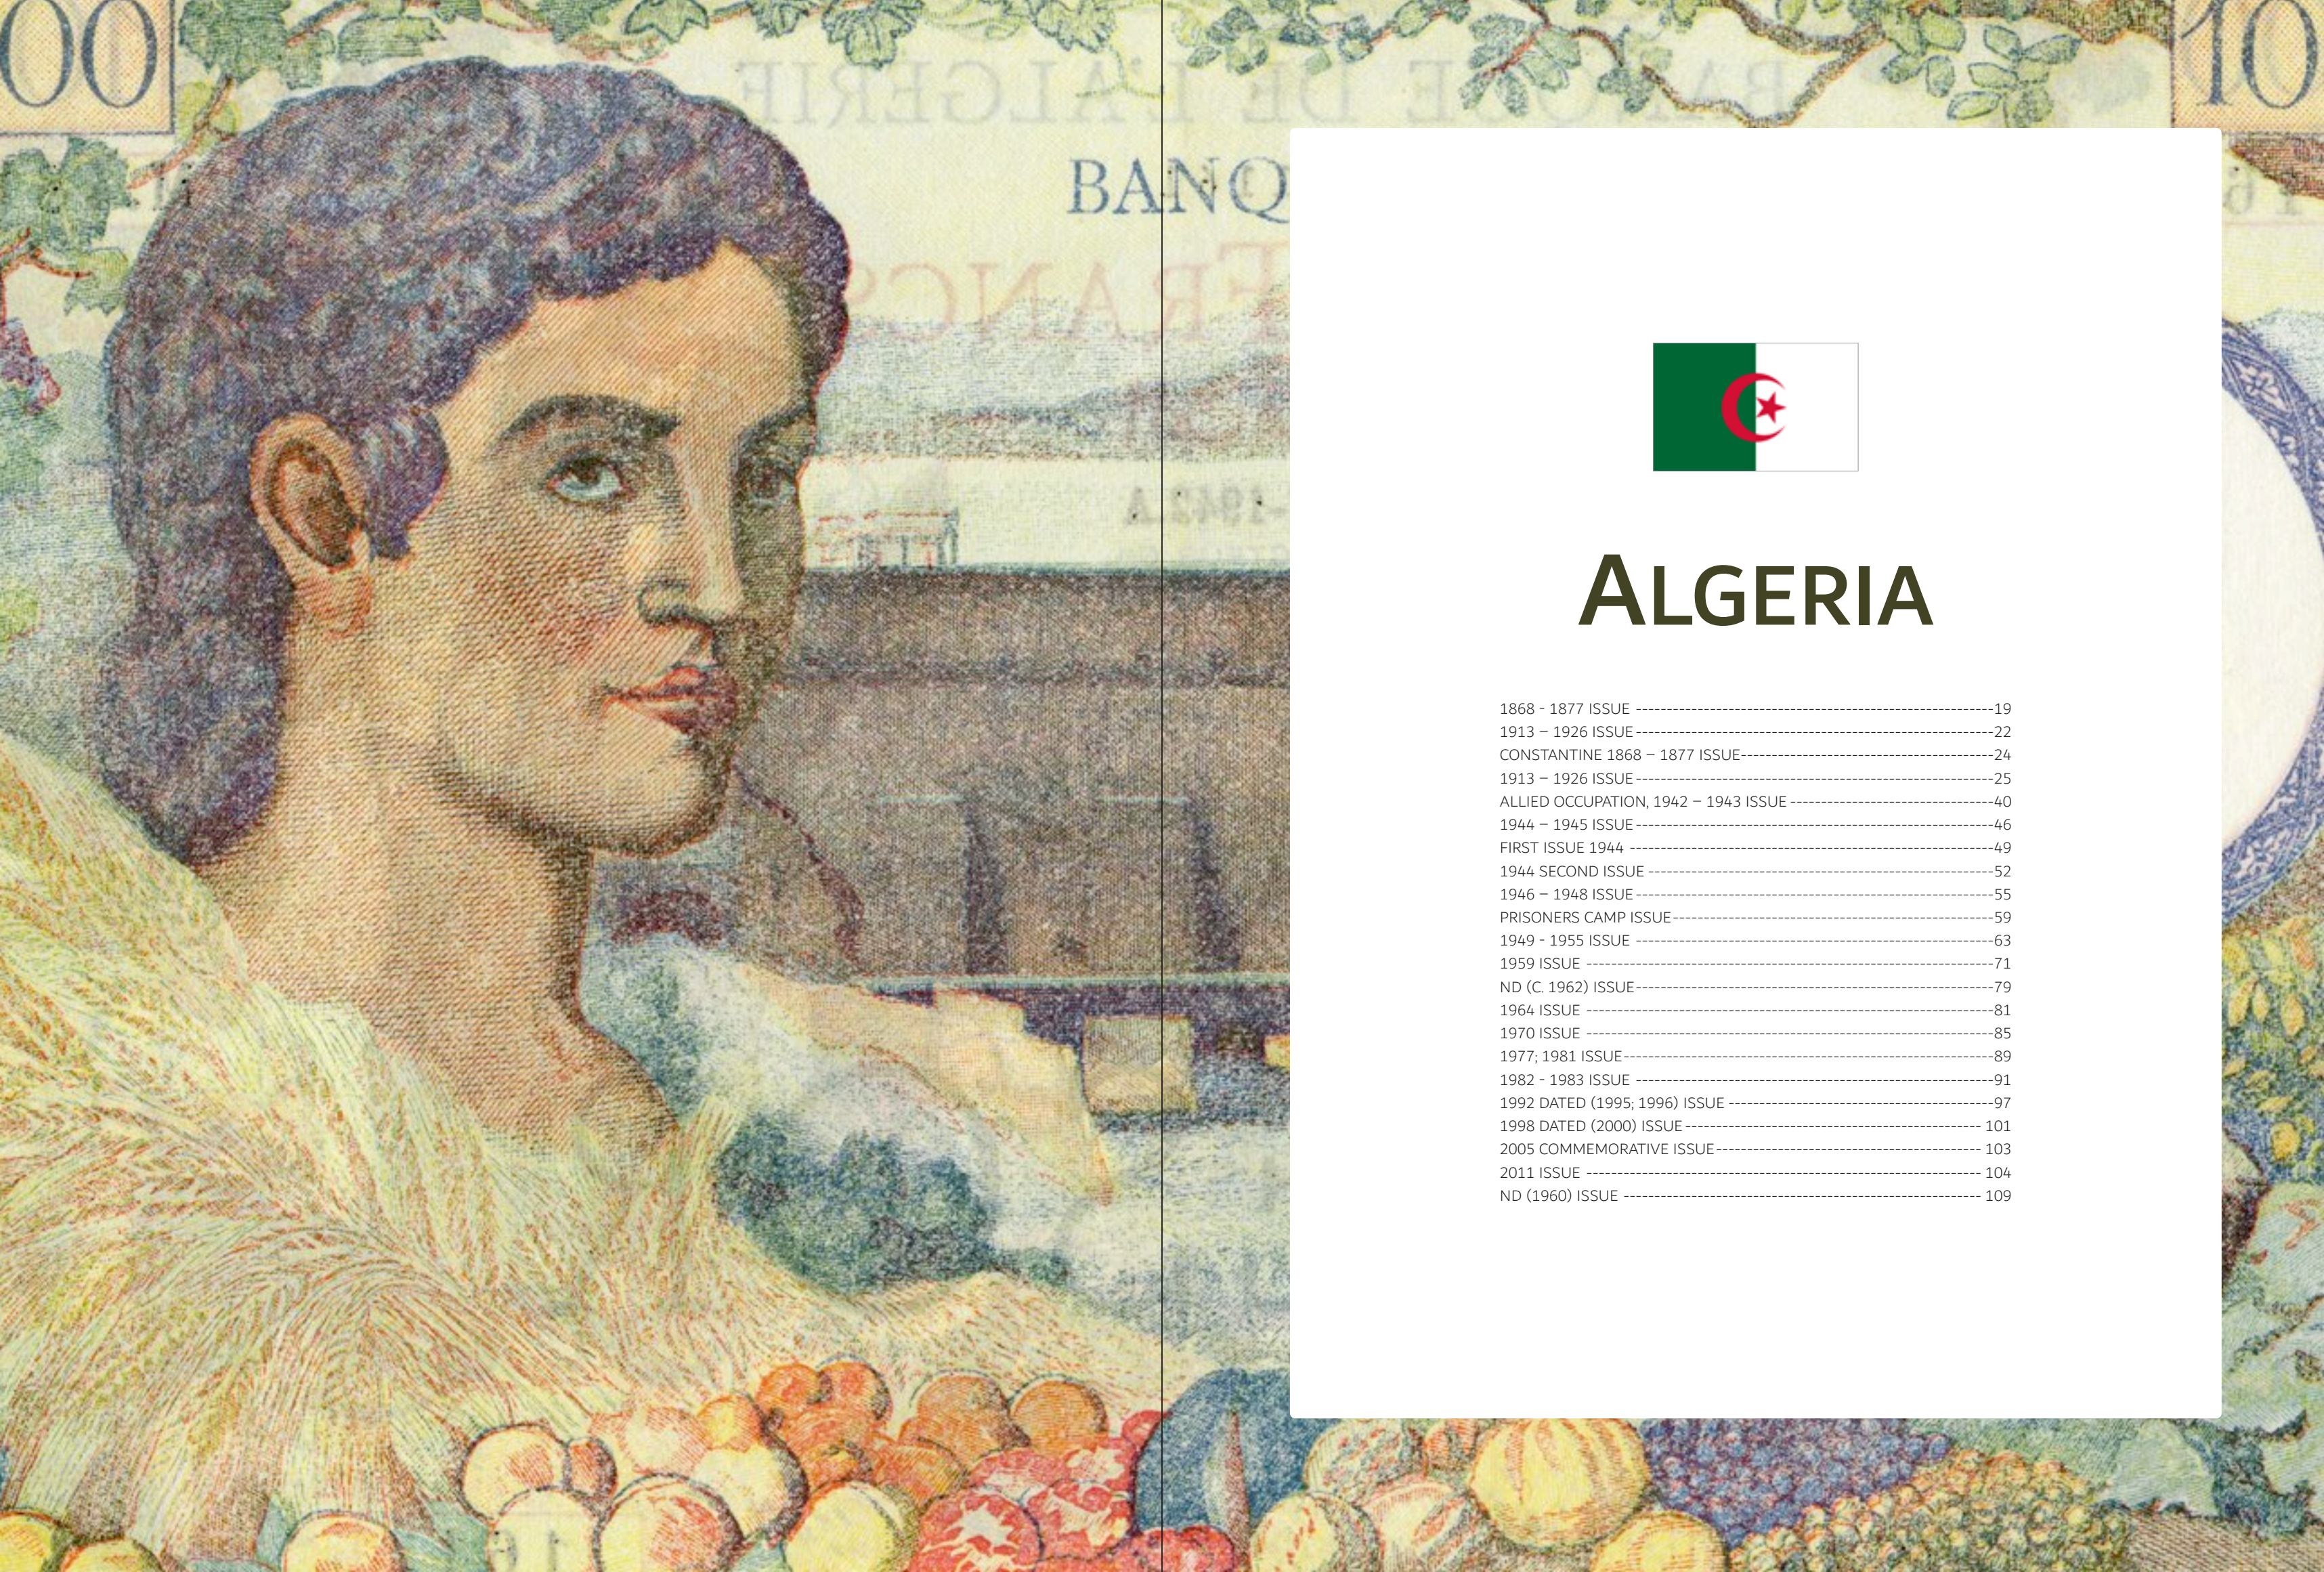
00

BANQ

10

ALGERIA

1868 - 1877 ISSUE ---------------------------------------------19
1913 – 1926 ISSUE ---------------------------------------------22
CONSTANTINE 1868 – 1877 ISSUE ---------------------------------24
1913 – 1926 ISSUE ---------------------------------------------25
ALLIED OCCUPATION, 1942 – 1943 ISSUE ---------------------------40
1944 – 1945 ISSUE ---------------------------------------------46
FIRST ISSUE 1944 ----------------------------------------------49
1944 SECOND ISSUE ---------------------------------------------52
1946 – 1948 ISSUE ---------------------------------------------55
PRISONERS CAMP ISSUE ------------------------------------------59
1949 - 1955 ISSUE ---------------------------------------------63
1959 ISSUE ----------------------------------------------------71
ND (C. 1962) ISSUE --------------------------------------------79
1964 ISSUE ----------------------------------------------------81
1970 ISSUE ----------------------------------------------------85
1977; 1981 ISSUE ----------------------------------------------89
1982 - 1983 ISSUE ---------------------------------------------91
1992 DATED (1995; 1996) ISSUE ---------------------------------97
1998 DATED (2000) ISSUE ---------------------------------------101
2005 COMMEMORATIVE ISSUE --------------------------------------103
2011 ISSUE ----------------------------------------------------104
ND (1960) ISSUE -----------------------------------------------109